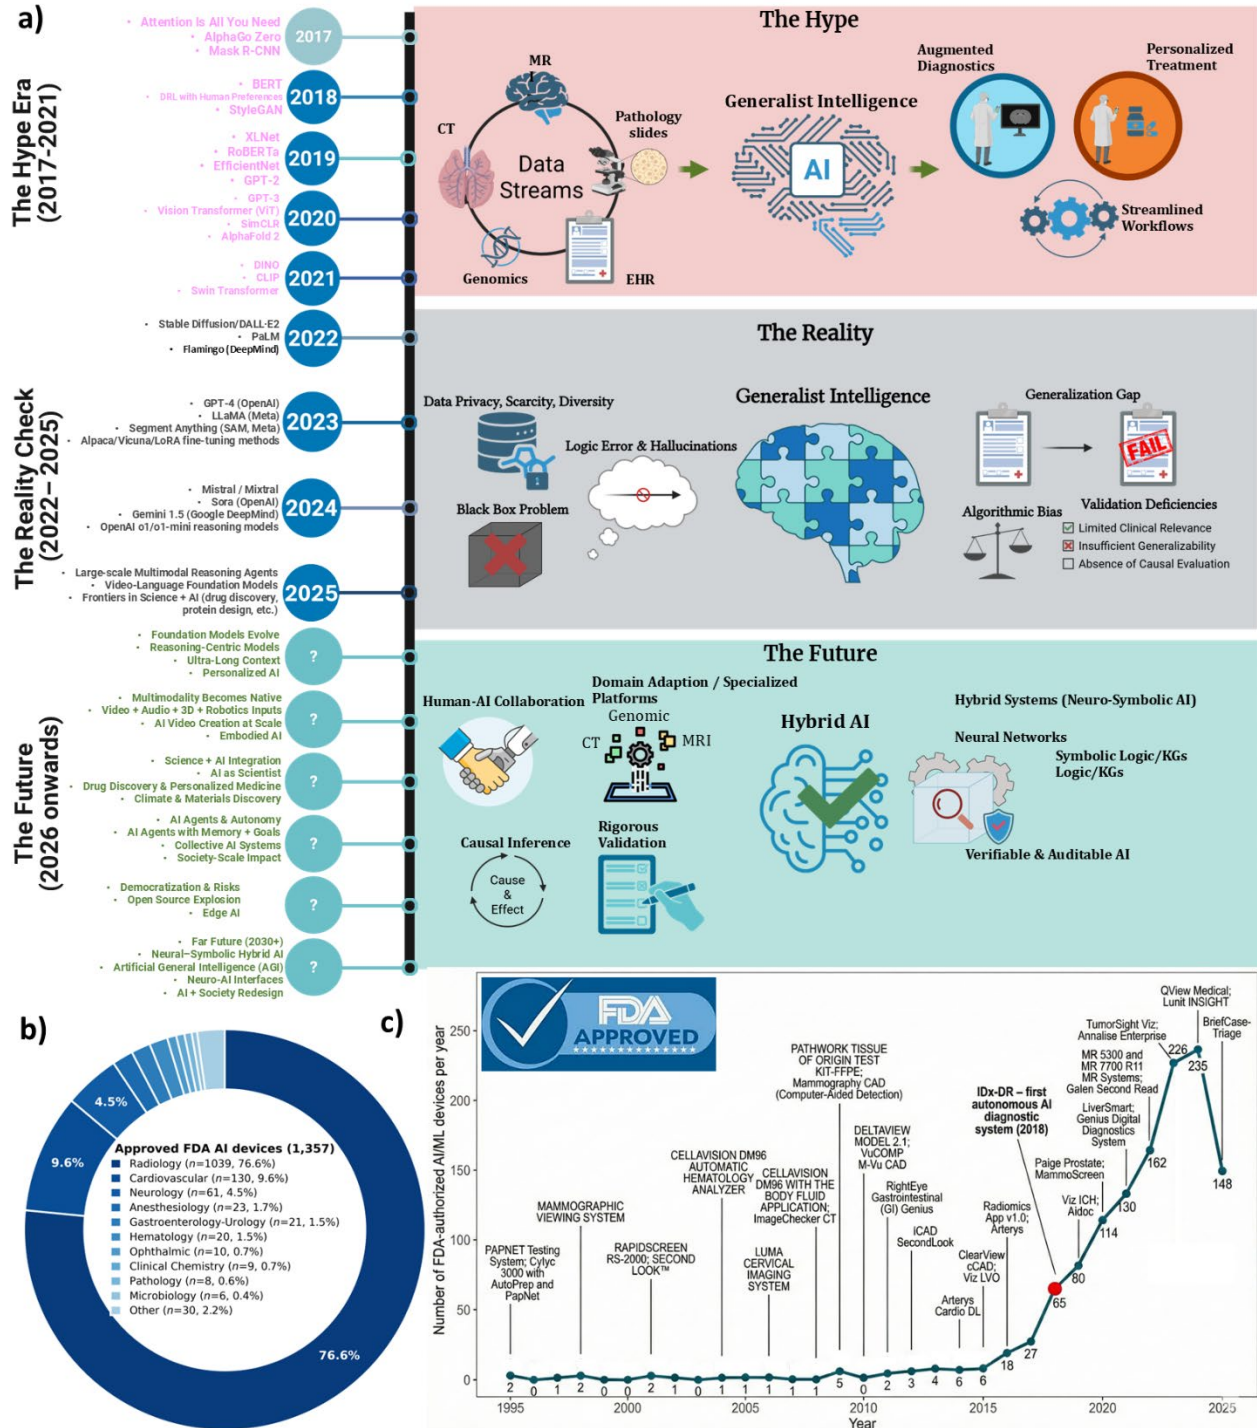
a)

The Hype Era (2017-2021)

Attention Is All You Need
AlphaGo Zero
Mask R-CNN
2017

BERT
DRL with Human Preferences
StyleGAN
2018

XLNet
RoBERTa
EfficientNet
GPT-2
2019

GPT-3
Vision Transformer (ViT)
SimCLR
AlphaFold 2
2020

DINO
CLIP
Swin Transformer
2021

The Reality Check (2022–2025)

Stable Diffusion/DALL-E2
PaLM
Flamingo (DeepMind)
2022

GPT-4 (OpenAI)
LLaMA (Meta)
Segment Anything (SAM, Meta)
Alpaca/Vicuna/LoRA fine-tuning methods
2023

Mistral / Mixtral
Sora (OpenAI)
Gemini 1.5 (Google DeepMind)
OpenAI o1/o1-mini reasoning models
2024

Large-scale Multimodal Reasoning Agents
Video-Language Foundation Models
Frontiers in Science + AI (drug discovery, protein design, etc.)
2025

The Future (2026 onwards)

Foundation Models Evolve
Reasoning-Centric Models
Ultra-Long Context
Personalized AI
?

Multimodality Becomes Native
Video + Audio + 3D + Robotics Inputs
AI Video Creation at Scale
Embodied AI
?

Science + AI Integration
AI as Scientist
Drug Discovery & Personalized Medicine
Climate & Materials Discovery
?

AI Agents & Autonomy
AI Agents with Memory + Goals
Collective AI Systems
Society-Scale Impact
?

Democratization & Risks
Open Source Explosion
Edge AI
?

Far Future (2030+)
Neural–Symbolic Hybrid AI
Artificial General Intelligence (AGI)
Neuro-AI Interfaces
AI + Society Redesign
?

The Hype

MR
CT
Pathology slides
Data Streams
Genomics
EHR
Generalist Intelligence
AI
Augmented Diagnostics
Personalized Treatment
Streamlined Workflows

The Reality

Data Privacy, Scarcity, Diversity
Logic Error & Hallucinations
Black Box Problem
Generalist Intelligence
Generalization Gap
FAIL
Algorithmic Bias
Validation Deficiencies
Limited Clinical Relevance
Insufficient Generalizability
Absence of Causal Evaluation

The Future

Human-AI Collaboration
Domain Adaption / Specialized Platforms
Genomic
CT
MRI
Hybrid AI
Hybrid Systems (Neuro-Symbolic AI)
Neural Networks
Symbolic Logic/KGs Logic/KGs
Causal Inference
Cause & Effect
Rigorous Validation
Verifiable & Auditable AI

b)

Approved FDA AI devices (1,357)
Radiology ($n$=1039, 76.6%)
Cardiovascular ($n$=130, 9.6%)
Neurology ($n$=61, 4.5%)
Anesthesiology ($n$=23, 1.7%)
Gastroenterology-Urology ($n$=21, 1.5%)
Hematology ($n$=20, 1.5%)
Ophthalmic ($n$=10, 0.7%)
Clinical Chemistry ($n$=9, 0.7%)
Pathology ($n$=8, 0.6%)
Microbiology ($n$=6, 0.4%)
Other ($n$=30, 2.2%)
4.5%
9.6%
76.6%

c)

FDA APPROVED

Number of FDA-authorized AI/ML devices per year
Year
PAPNET Testing System; Cylyc 3000 with AutoPrep and PapNet
MAMMOGRAPHIC VIEWING SYSTEM
RAPIDSCREEN RS-2000; SECOND LOOK™
CELLAVISION DM96 AUTOMATIC HEMATOLOGY ANALYZER
LUMA CERVICAL IMAGING SYSTEM
CELLAVISION DM96 WITH THE BODY FLUID APPLICATION; ImageChecker CT
PATHWORK TISSUE OF ORIGIN TEST KIT-FFPE; Mammography CAD (Computer-Aided Detection)
DELTAVIEW MODEL 2.1; VuCOMP M-Vu CAD
RightEye Gastrointestinal (GI) Genius
iCAD SecondLook
Arterys Cardio DL
ClearView cCAD; Viz LVO
Radiomics App v1.0; Arterys
IDx-DR – first autonomous AI diagnostic system (2018)
Paige Prostate; MammoScreen
Viz ICH; Aidoc
LiverSmart; Genius Digital Diagnostics System
MR 5300 and MR 7700 R11 MR Systems; Galen Second Read
TumorSight Viz; Annalise Enterprise
QView Medical; Lunit INSIGHT
BriefCase-Triage
2 0 1 2 0 0 2 1 0 1 1 1 1 1 5 0 2 3 4 6 6 18 27 65 80 114 130 162 226 235 148
0 50 100 150 200 250
1995 2000 2005 2010 2015 2020 2025